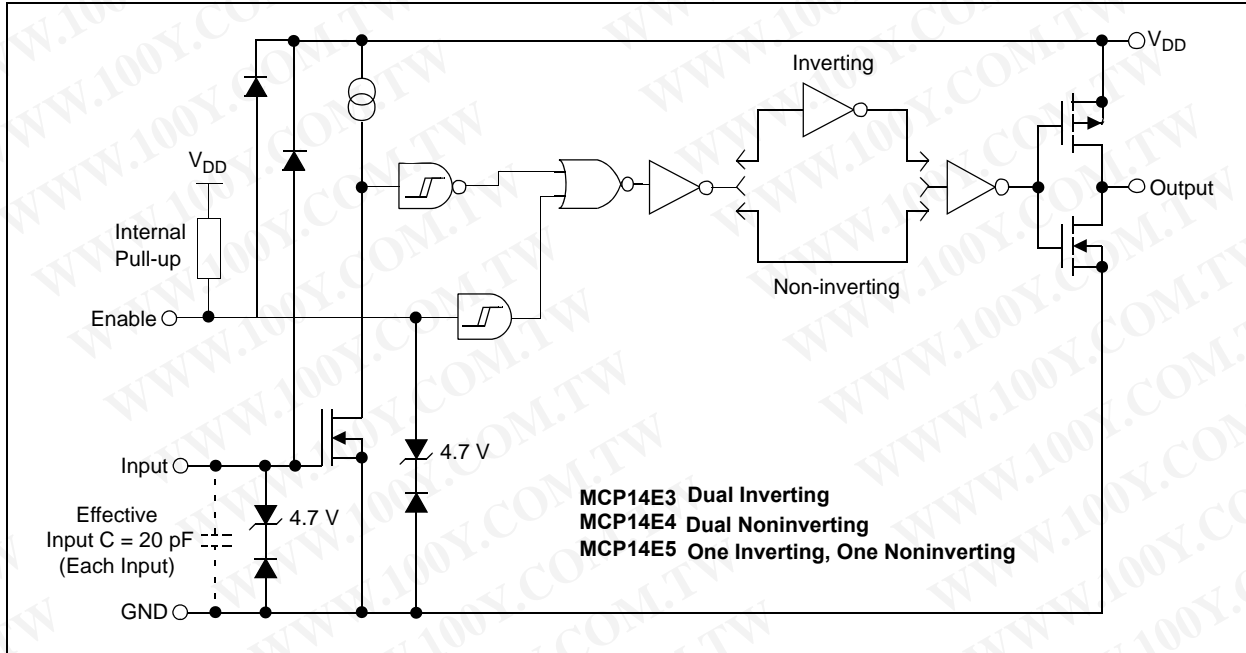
$V_{DD}$

Inverting

$V_{DD}$

Internal Pull-up

Output

Non-inverting

Enable

Input

4.7 V

Effective Input C = 20 pF (Each Input)

4.7 V

MCP14E3 Dual Inverting
MCP14E4 Dual Noninverting
MCP14E5 One Inverting, One Noninverting

GND

WWW.100Y.COM.TW